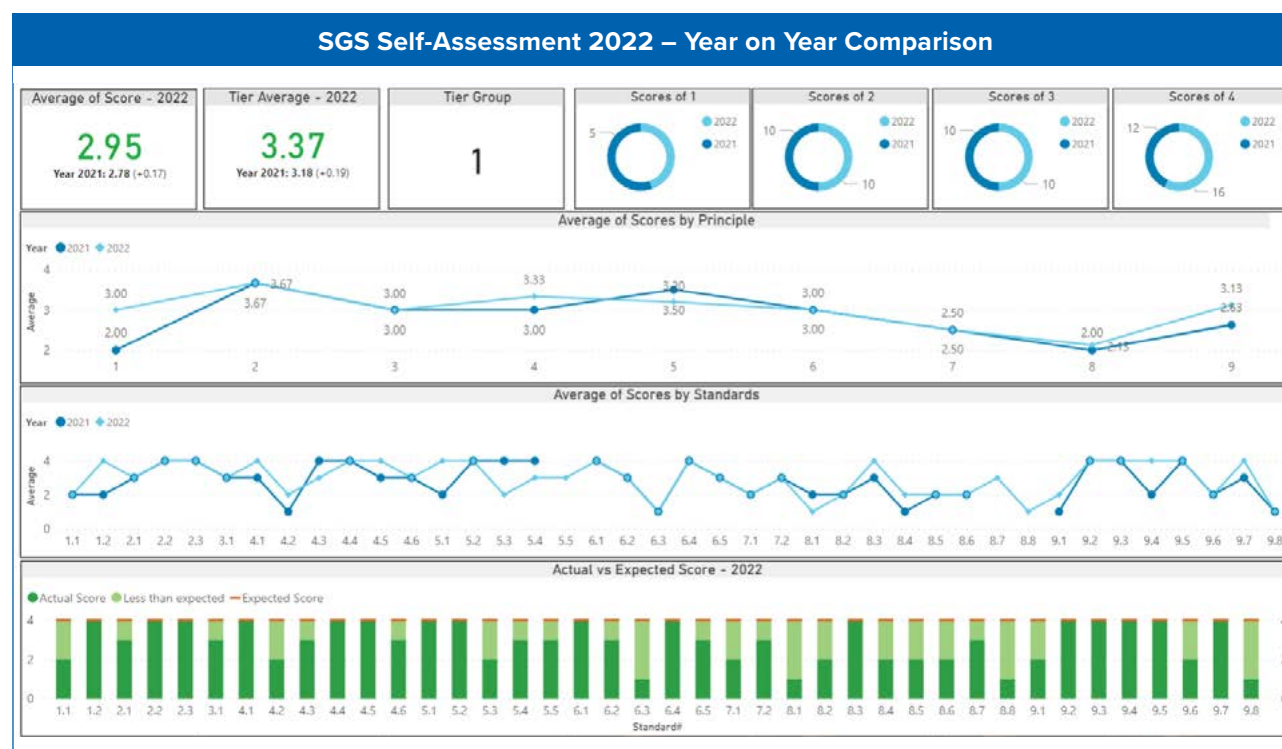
SGS Self-Assessment 2022 – Year on Year Comparison

Average of Score - 2022
2.95
Year 2021: 2.78 (+0.17)

Tier Average - 2022
3.37
Year 2021: 3.18 (+0.19)

Tier Group
1

Scores of 1
5
2022
2021

Scores of 2
10
10
2022
2021

Scores of 3
10
10
2022
2021

Scores of 4
12
16
2022
2021

Average of Scores by Principle
Year 2021 2022
Average
4
3
2
3.00
2.00
3.67
3.67
3.00
3.00
3.33
3.00
3.50
3.50
3.00
3.00
2.50
2.50
2.00
2.15
3.13
2.63
1 2 3 4 5 6 7 8 9

Average of Scores by Standards
Year 2021 2022
Average
4
2
0
1.1 1.2 2.1 2.2 2.3 3.1 4.1 4.2 4.3 4.4 4.5 4.6 5.1 5.2 5.3 5.4 5.5 6.1 6.2 6.3 6.4 6.5 7.1 7.2 8.1 8.2 8.3 8.4 8.5 8.6 8.7 8.8 9.1 9.2 9.3 9.4 9.5 9.6 9.7 9.8

Actual vs Expected Score - 2022
Actual Score Less than expected Expected Score
4
2
0
1.1 1.2 2.1 2.2 2.3 3.1 4.1 4.2 4.3 4.4 4.5 4.6 5.1 5.2 5.3 5.4 5.5 6.1 6.2 6.3 6.4 6.5 7.1 7.2 8.1 8.2 8.3 8.4 8.5 8.6 8.7 8.8 9.1 9.2 9.3 9.4 9.5 9.6 9.7 9.8
Standard#